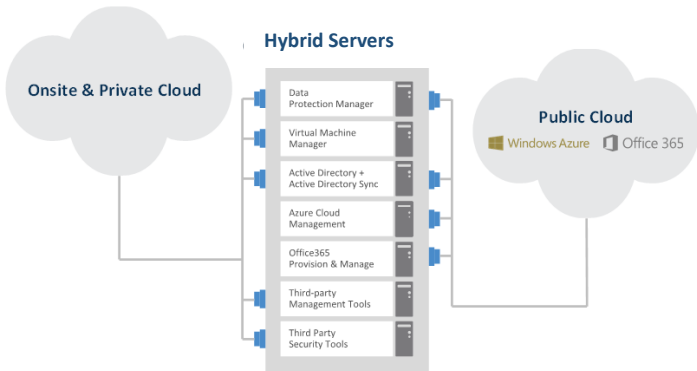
Hybrid Servers

Onsite & Private Cloud

Data Protection Manager

Virtual Machine Manager

Active Directory + Active Directory Sync

Azure Cloud Management

Office365 Provision & Manage

Third-party Management Tools

Third Party Security Tools

Public Cloud

Windows Azure

Office 365